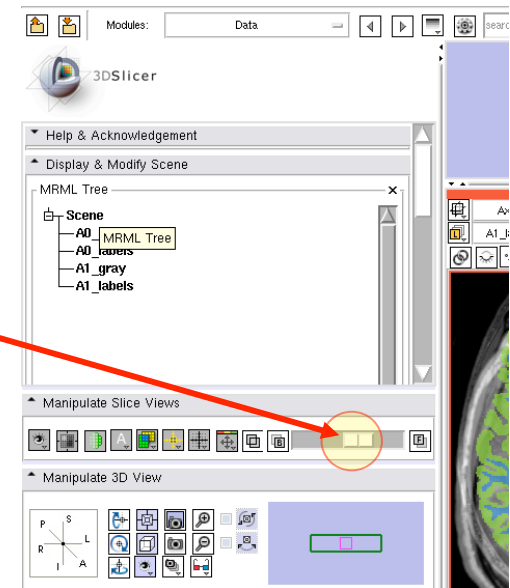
Modules: Data

searc

3DSlicer

Help & Acknowledgement

Display & Modify Scene

MRML Tree

Scene

A0_

MRML Tree

A0_labels

A1_gray

A1_labels

Manipulate Slice Views

Manipulate 3D View

P S

R L

I A

Ax

A1_la